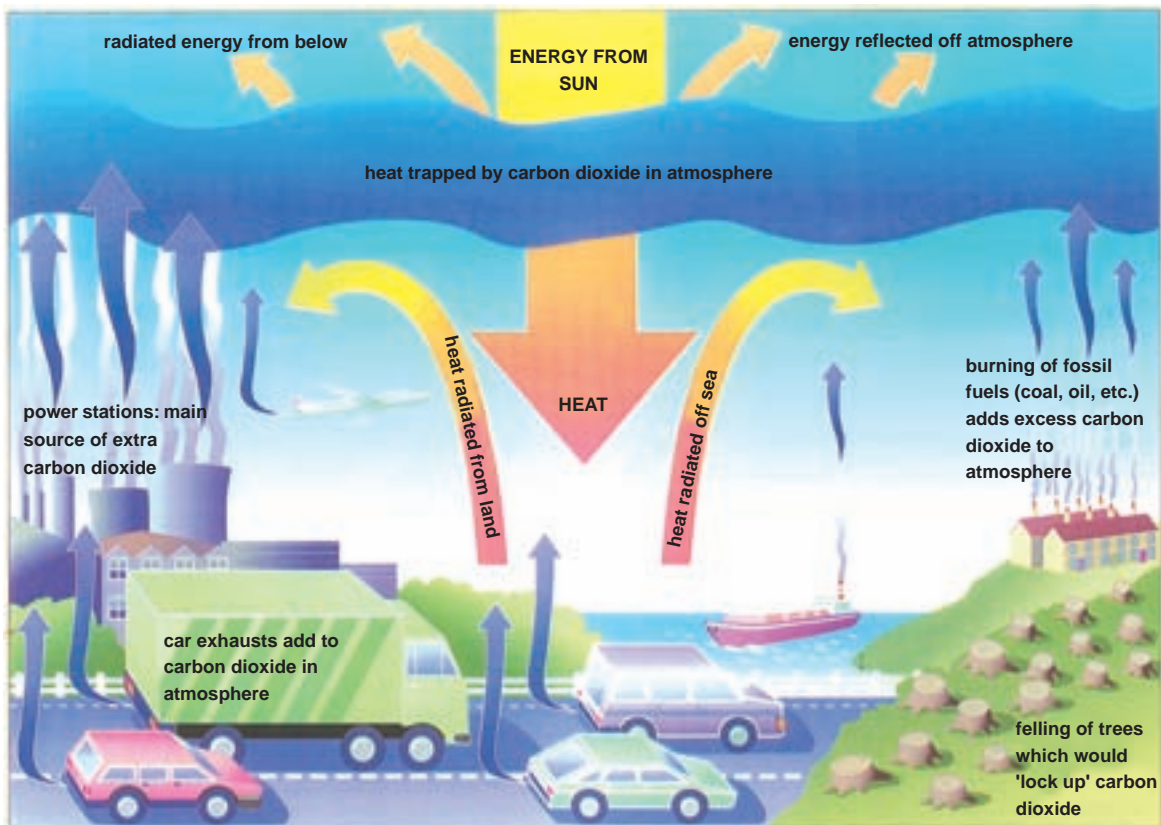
radiated energy from below

ENERGY FROM SUN

energy reflected off atmosphere

heat trapped by carbon dioxide in atmosphere

heat radiated from land

HEAT

heat radiated off sea

power stations: main source of extra carbon dioxide

burning of fossil fuels (coal, oil, etc.) adds excess carbon dioxide to atmosphere

car exhausts add to carbon dioxide in atmosphere

felling of trees which would 'lock up' carbon dioxide